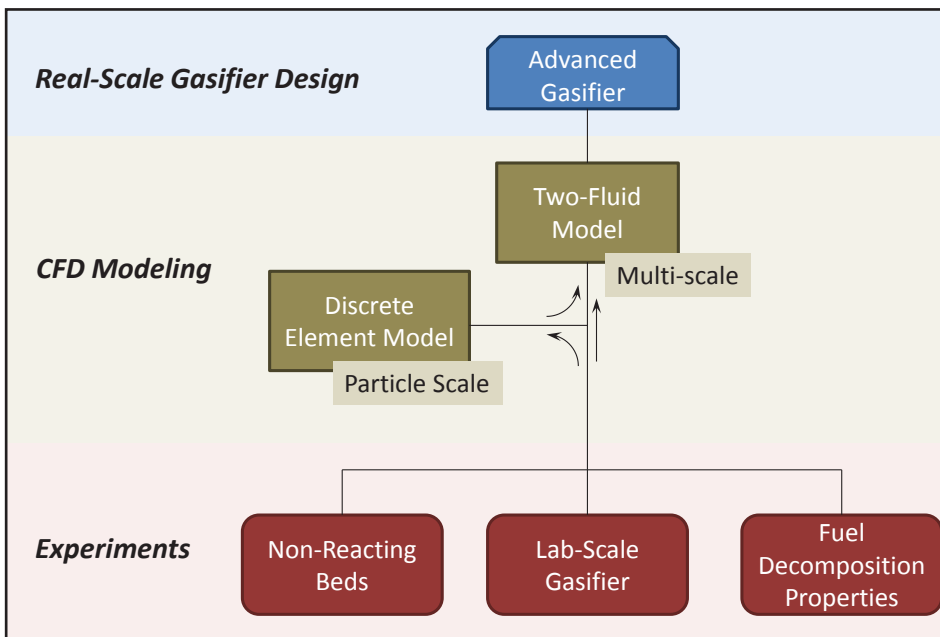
Real-Scale Gasifier Design

Advanced Gasifier

CFD Modeling

Two-Fluid Model

Multi-scale

Discrete Element Model

Particle Scale

Experiments

Non-Reacting Beds

Lab-Scale Gasifier

Fuel Decomposition Properties